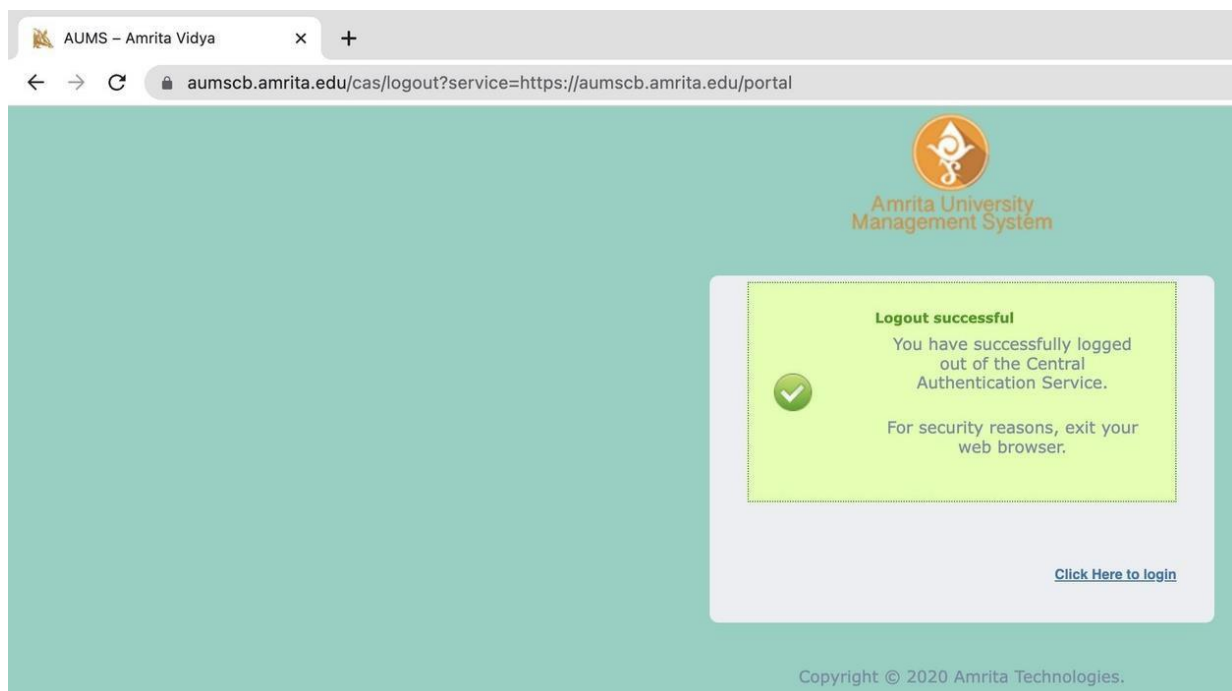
AUMS – Amrita Vidya ×
+

aumscb.amrita.edu/cas/logout?service=https://aumscb.amrita.edu/portal

Amrita University Management System

Logout successful

You have successfully logged out of the Central Authentication Service.

For security reasons, exit your web browser.

Click Here to login

Copyright © 2020 Amrita Technologies.